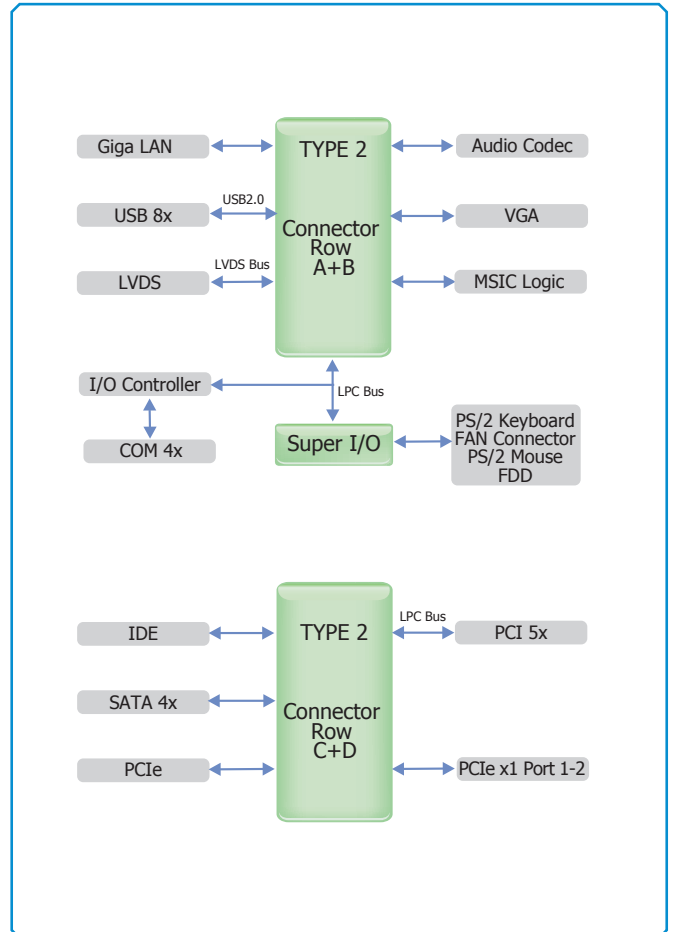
Giga LAN

USB2.0

USB 8x

LVDS Bus

LVDS

TYPE 2

Connector
Row
A+B

Audio Codec

VGA

MSIC Logic

I/O Controller

LPC Bus

COM 4x

Super I/O

PS/2 Keyboard
FAN Connector
PS/2 Mouse
FDD

IDE

SATA 4x

PCIe

TYPE 2

Connector
Row
C+D

LPC Bus

PCI 5x

PCIe x1 Port 1-2